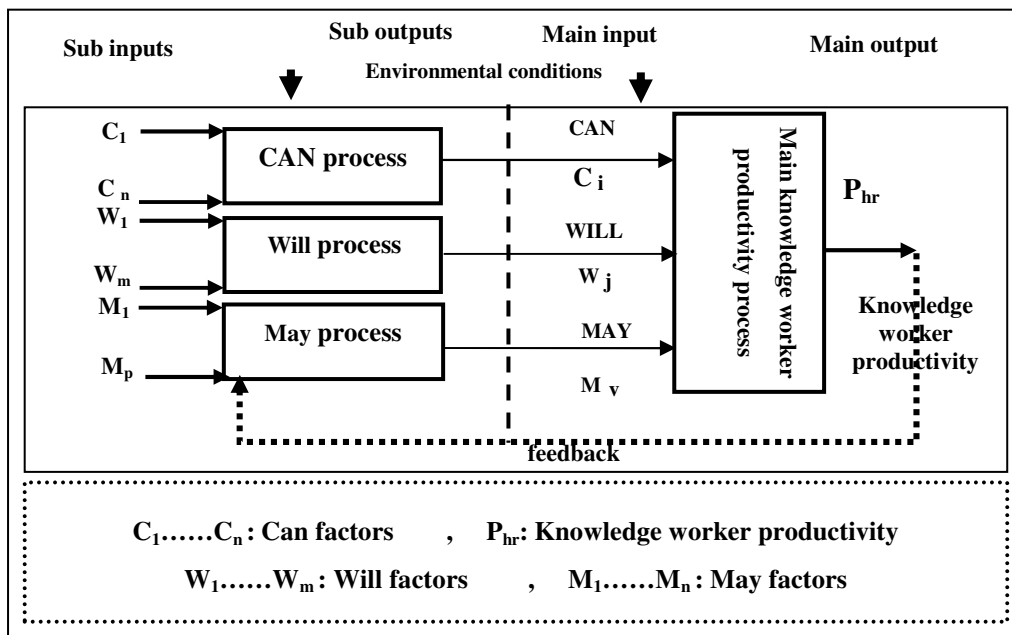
Sub inputs

Sub outputs

Main input

Main output

Environmental conditions

$C_1$

$C_n$

$W_1$

$W_m$

$M_1$

$M_p$

CAN process

Will process

May process

CAN

$C_i$

WILL

$W_j$

MAY

$M_v$

Main knowledge worker productivity process

$P_{hr}$

Knowledge worker productivity

feedback

$C_1$……$C_n$ : Can factors , $P_{hr}$: Knowledge worker productivity

$W_1$……$W_m$ : Will factors , $M_1$……$M_n$ : May factors